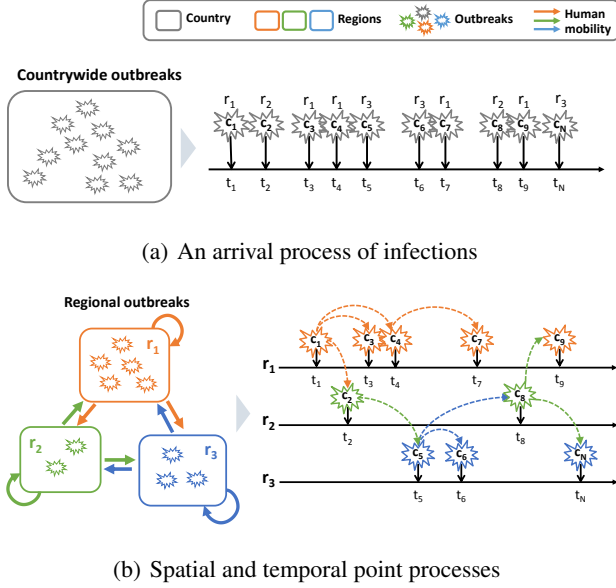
Country Regions Outbreaks Human mobility

Countrywide outbreaks

$r_1$ $r_2$ $r_1$ $r_1$ $r_3$ $r_3$ $r_1$ $r_2$ $r_1$ $r_3$

$c_1$ $c_2$ $c_3$ $c_4$ $c_5$ $c_6$ $c_7$ $c_8$ $c_9$ $c_N$

$t_1$ $t_2$ $t_3$ $t_4$ $t_5$ $t_6$ $t_7$ $t_8$ $t_9$ $t_N$

(a) An arrival process of infections

Regional outbreaks

$r_1$

$r_2$

$r_3$

$r_1$ $c_1$ $c_3$ $c_4$ $c_7$ $c_9$

$t_1$ $t_3$ $t_4$ $t_7$ $t_9$

$r_2$ $c_2$ $c_8$

$t_2$ $t_8$

$r_3$ $c_5$ $c_6$ $c_N$

$t_5$ $t_6$ $t_N$

(b) Spatial and temporal point processes